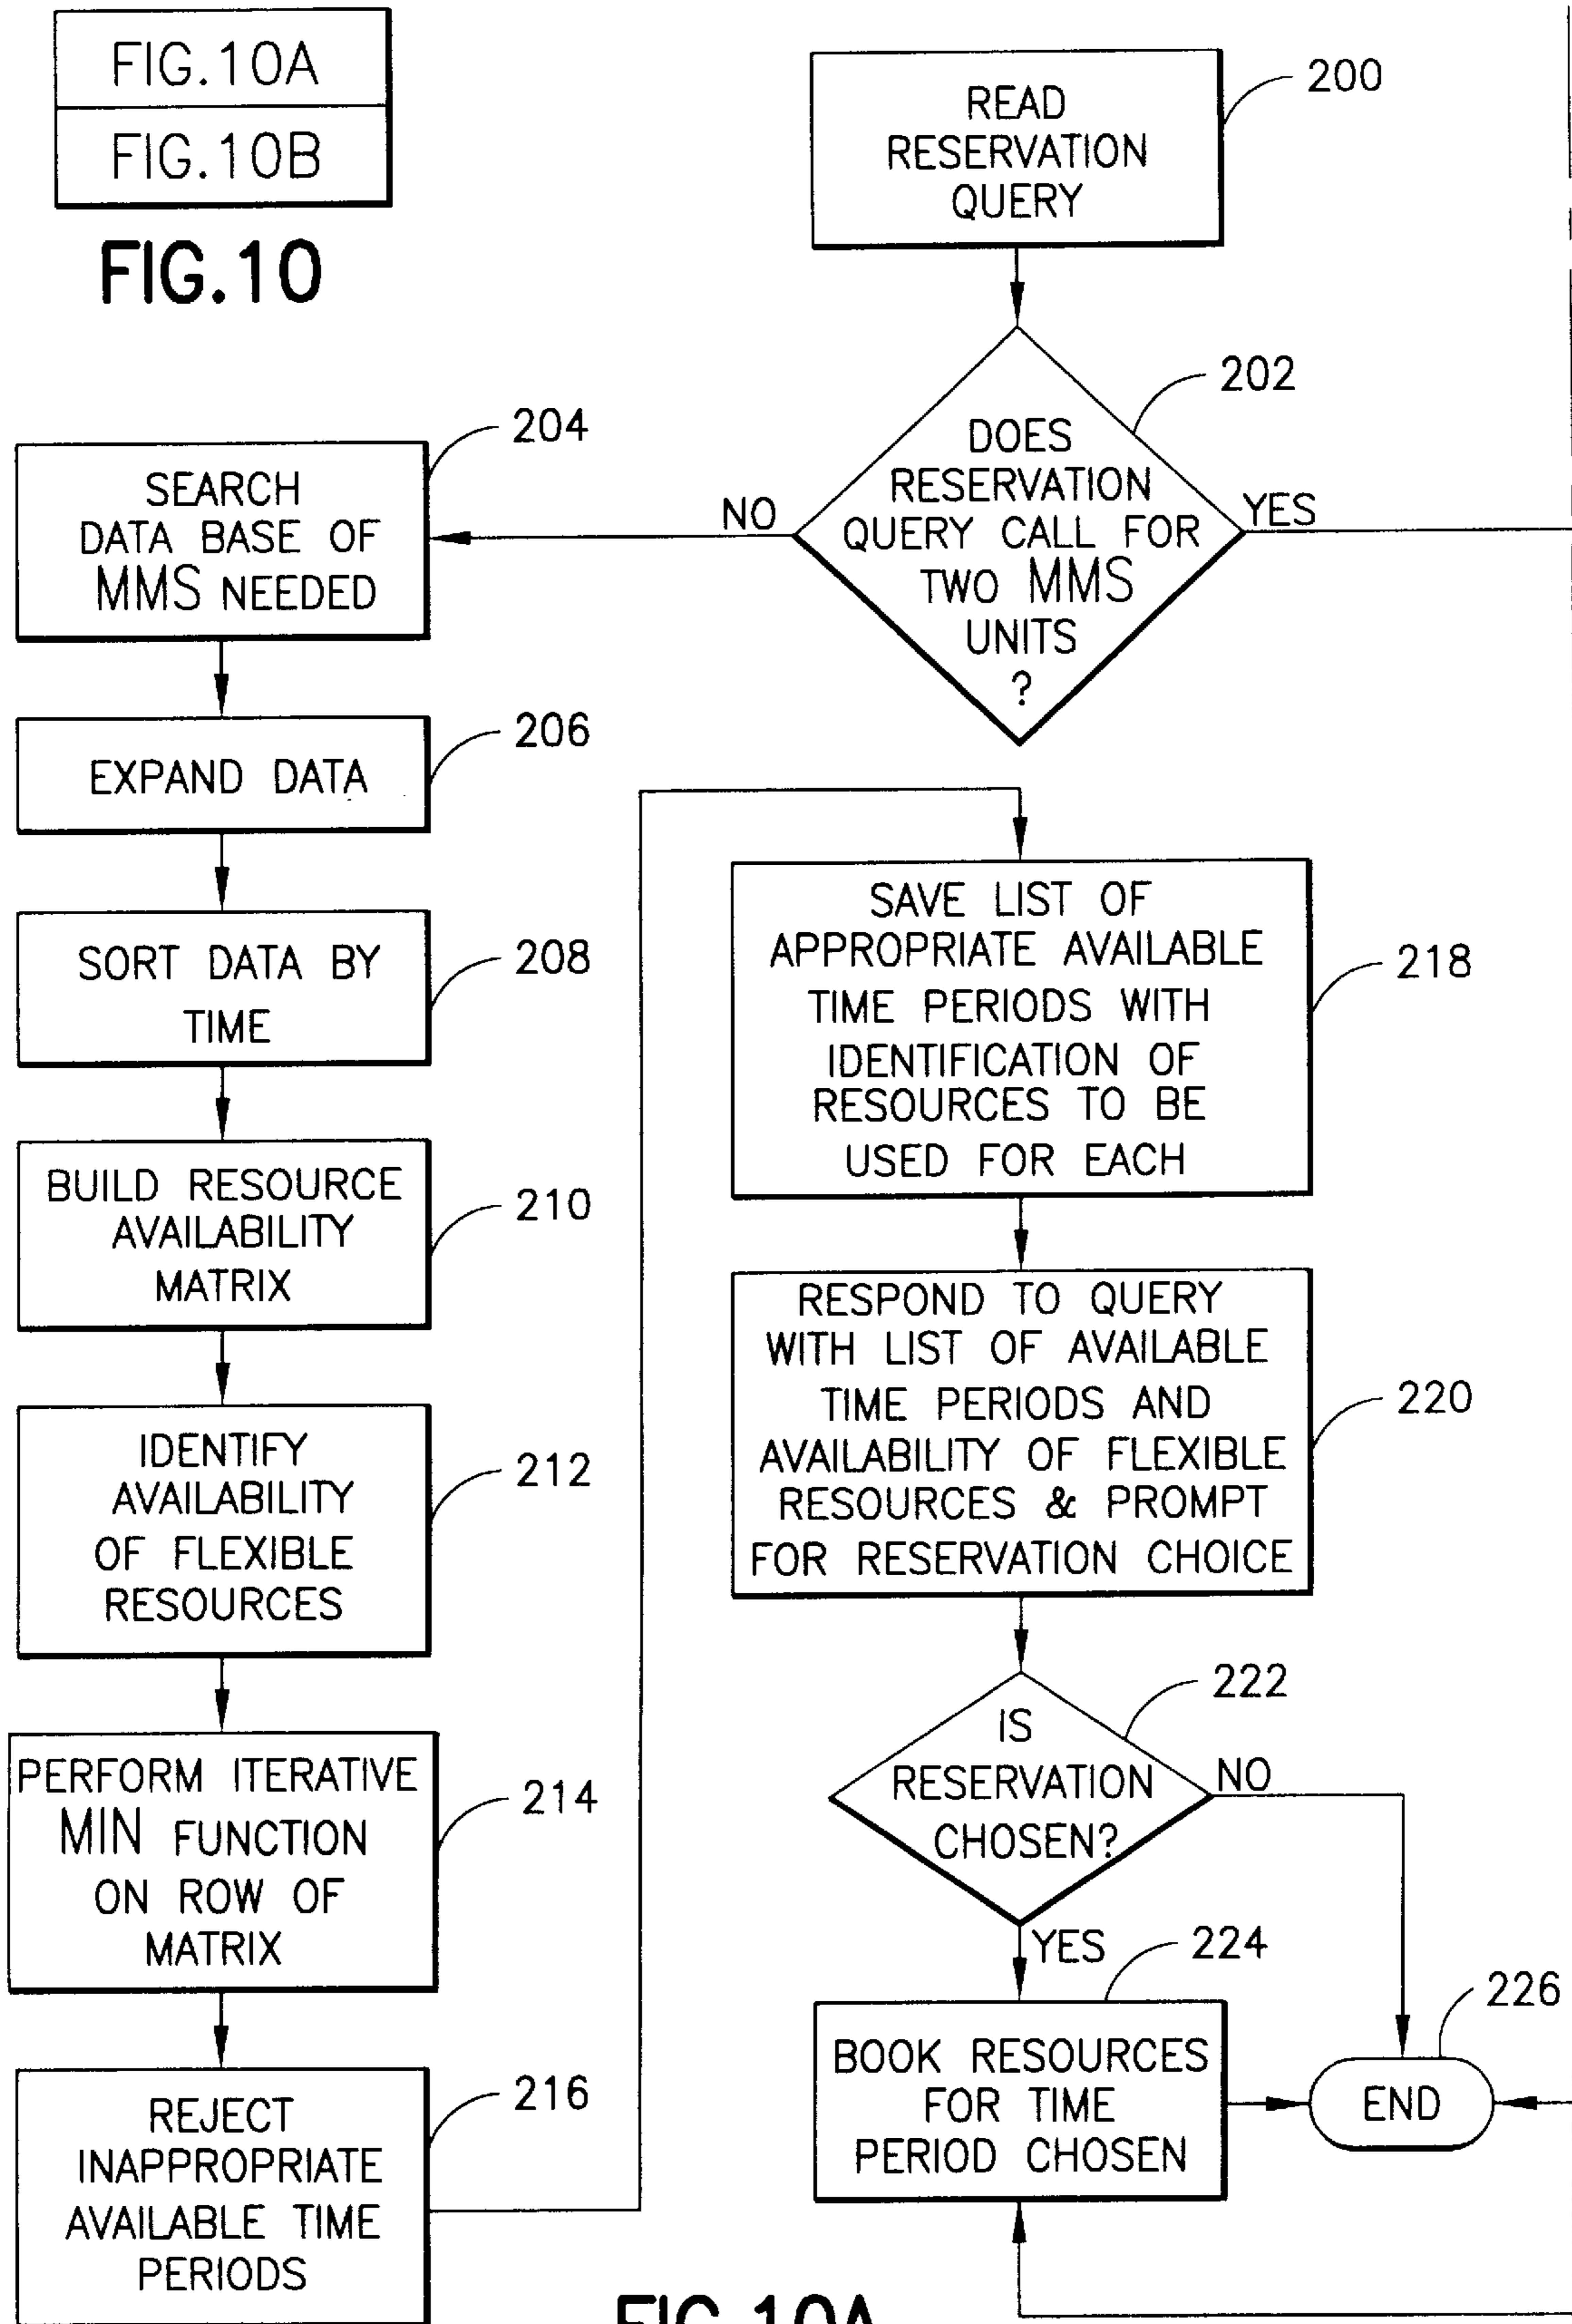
FIG.10A

FIG.10B

FIG.10

READ RESERVATION QUERY

200

DOES RESERVATION QUERY CALL FOR TWO MMS UNITS ?

202

NO

YES

SEARCH DATA BASE OF MMS NEEDED

204

EXPAND DATA

206

SORT DATA BY TIME

208

BUILD RESOURCE AVAILABILITY MATRIX

210

IDENTIFY AVAILABILITY OF FLEXIBLE RESOURCES

212

PERFORM ITERATIVE MIN FUNCTION ON ROW OF MATRIX

214

REJECT INAPPROPRIATE AVAILABLE TIME PERIODS

216

SAVE LIST OF APPROPRIATE AVAILABLE TIME PERIODS WITH IDENTIFICATION OF RESOURCES TO BE USED FOR EACH

218

RESPOND TO QUERY WITH LIST OF AVAILABLE TIME PERIODS AND AVAILABILITY OF FLEXIBLE RESOURCES & PROMPT FOR RESERVATION CHOICE

220

IS RESERVATION CHOSEN?

222

NO

YES

224

BOOK RESOURCES FOR TIME PERIOD CHOSEN

END

226

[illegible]